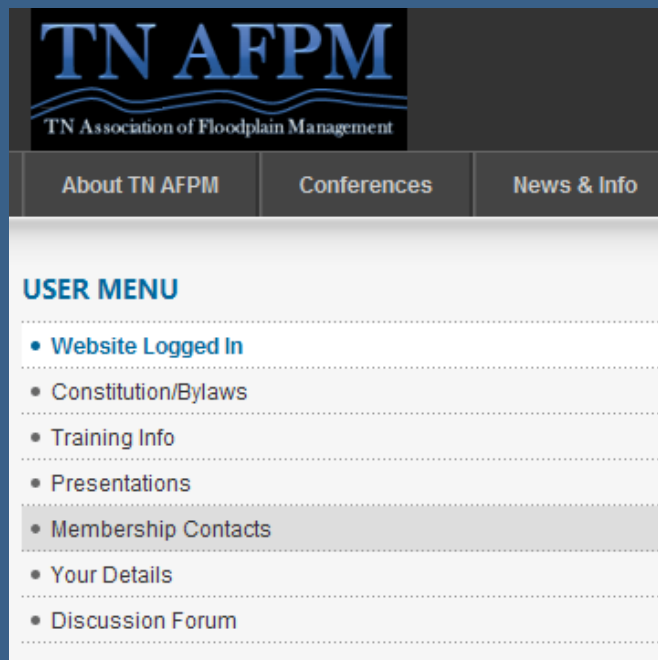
TN AFPM
TN Association of Floodplain Management

About TN AFPM
Conferences
News & Info

USER MENU

Website Logged In
Constitution/Bylaws
Training Info
Presentations
Membership Contacts
Your Details
Discussion Forum